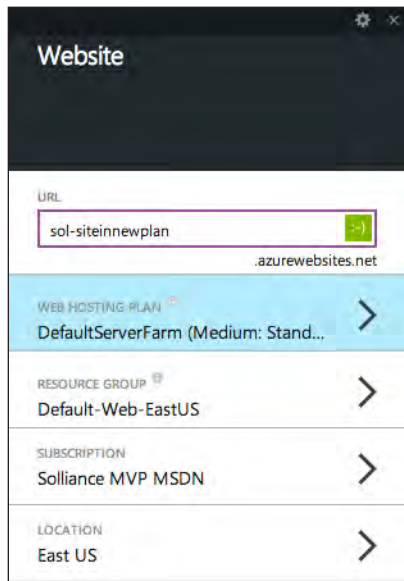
Website

URL

sol-siteinnewplan

:-)

.azurewebsites.net

WEB HOSTING PLAN

DefaultServerFarm (Medium: Stand...

RESOURCE GROUP

Default-Web-EastUS

SUBSCRIPTION

Solliance MVP MSDN

LOCATION

East US